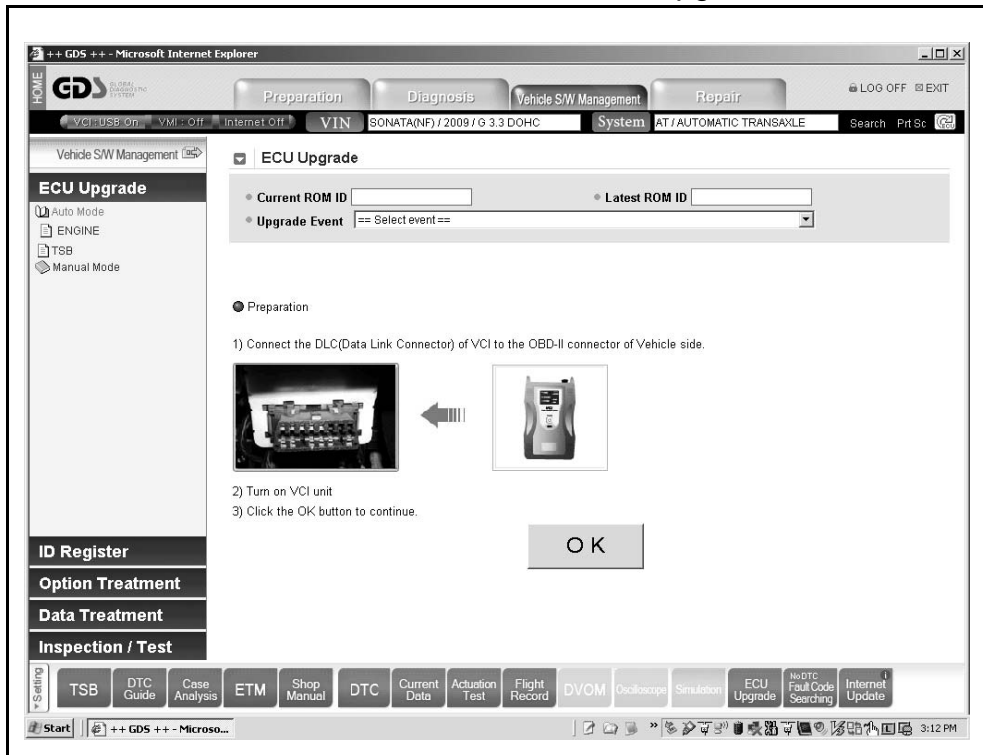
++ GDS ++ - Microsoft Internet Explorer

HOME GDS GLOBAL DIAGNOSTIC SYSTEM

Preparation Diagnosis Vehicle S/W Management Repair

LOG OFF EXIT

VCI : USB On VMI : Off Internet Off VIN SONATA(NF) / 2009 / G 3.3 DOHC System AT / AUTOMATIC TRANSAXLE Search Prt Sc

Vehicle S/W Management

ECU Upgrade

Auto Mode
ENGINE
TSB
Manual Mode

ECU Upgrade

Current ROM ID Latest ROM ID
Upgrade Event == Select event ==

Preparation

1) Connect the DLC(Data Link Connector) of VCI to the OBD-II connector of Vehicle side.

2) Turn on VCI unit
3) Click the OK button to continue.

OK

ID Register
Option Treatment
Data Treatment
Inspection / Test

Setting TSB DTC Guide Case Analysis ETM Shop Manual DTC Current Data Actuation Test Flight Record DVOM Oscilloscope Simulation ECU Upgrade NoDTC Fault Code Searching Internet Update

Start ++ GDS ++ - Microso... 3:12 PM